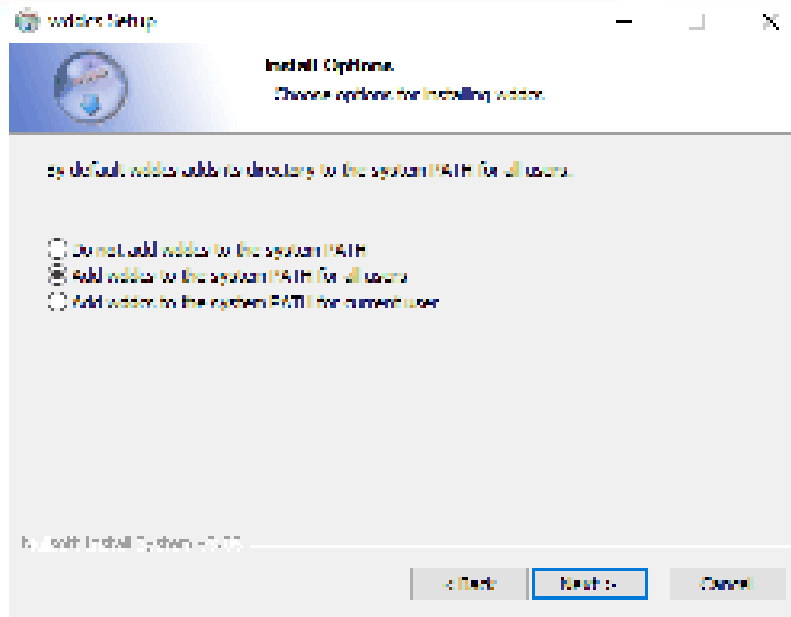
xxdiskx Setup

Install Options
Choose options for installing xxdiskx.

By default xxdiskx adds its directory to the system PATH for all users.

Do not add xxdiskx to the system PATH
Add xxdiskx to the system PATH for all users
Add xxdiskx to the system PATH for current user

Nullsoft Install System v3.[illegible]

< Back
Next >
Cancel